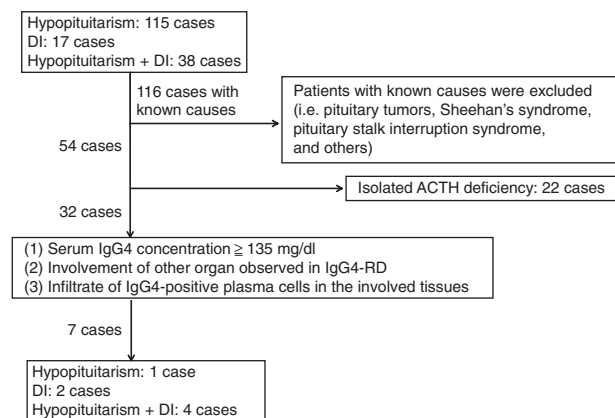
Hypopituitarism: 115 cases
DI: 17 cases
Hypopituitarism + DI: 38 cases

116 cases with known causes

Patients with known causes were excluded (i.e. pituitary tumors, Sheehan's syndrome, pituitary stalk interruption syndrome, and others)

54 cases

Isolated ACTH deficiency: 22 cases

32 cases

(1) Serum IgG4 concentration ≧ 135 mg/dl
(2) Involvement of other organ observed in IgG4-RD
(3) Infiltrate of IgG4-positive plasma cells in the involved tissues

7 cases

Hypopituitarism: 1 case
DI: 2 cases
Hypopituitarism + DI: 4 cases